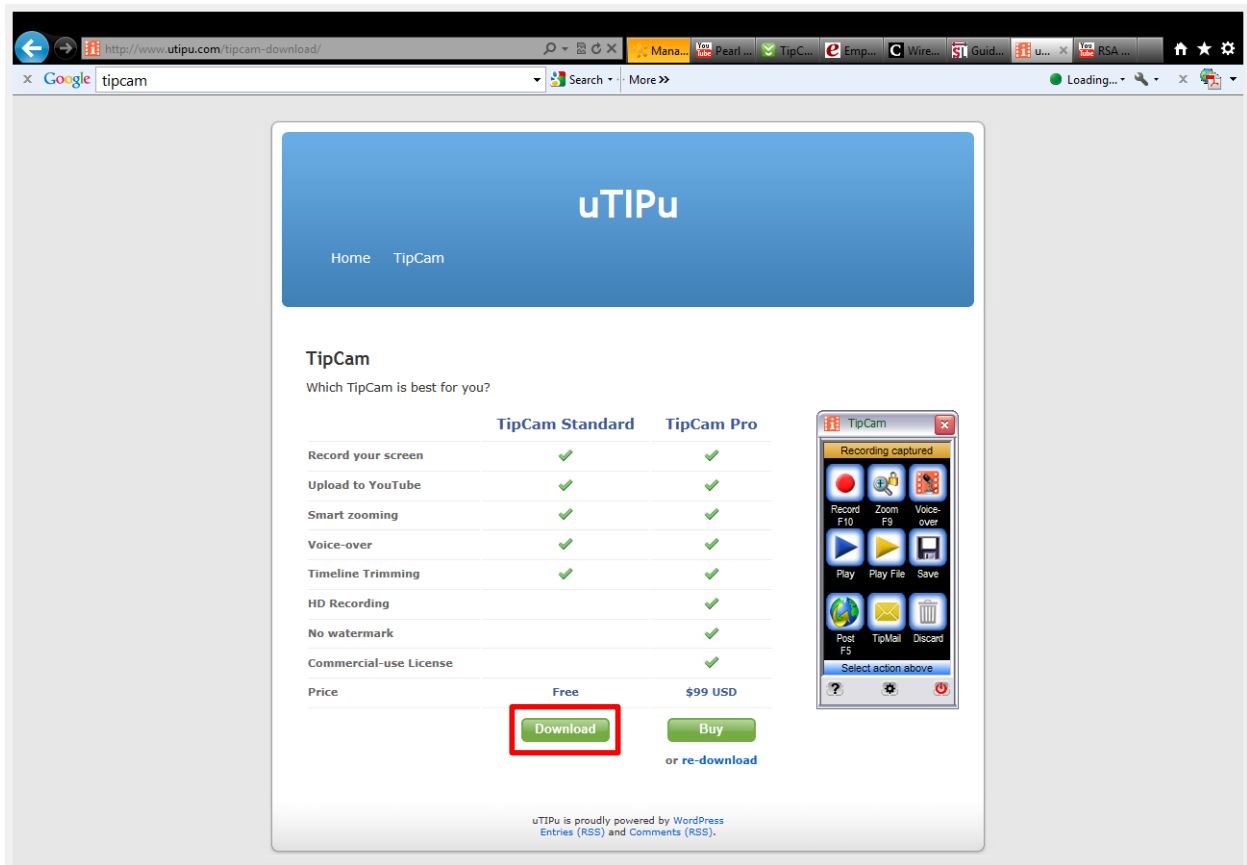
http://www.utipu.com/tipcam-download/

Mana... Pearl ... TipC... Emp... Wire... Guid... u... RSA ...

Google tipcam Search More »

Loading...

uTIPu

Home TipCam

TipCam

Which TipCam is best for you?

| | TipCam Standard | TipCam Pro |
|---|---|---|
| Record your screen | ✓ | ✓ |
| Upload to YouTube | ✓ | ✓ |
| Smart zooming | ✓ | ✓ |
| Voice-over | ✓ | ✓ |
| Timeline Trimming | ✓ | ✓ |
| HD Recording | | ✓ |
| No watermark | | ✓ |
| Commercial-use License | | ✓ |
| Price | Free | $99 USD |

Download

Buy

or re-download

TipCam

Recording captured

Record F10

Zoom F9

Voice-over

Play

Play File

Save

Post F5

TipMail

Discard

Select action above

uTIPu is proudly powered by WordPress
Entries (RSS) and Comments (RSS).